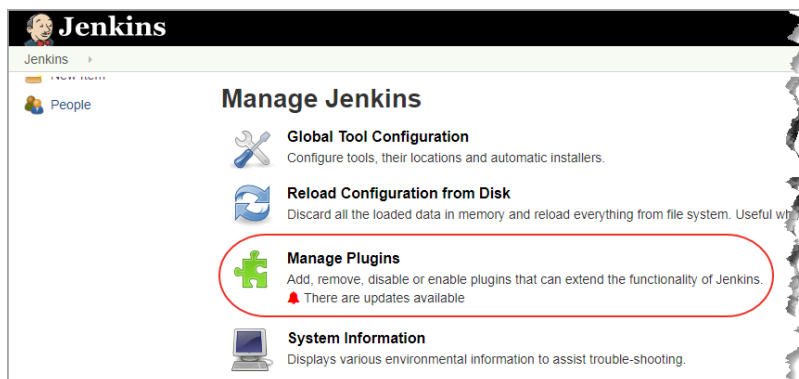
Jenkins

Jenkins

New Item

People

Manage Jenkins

Global Tool Configuration
Configure tools, their locations and automatic installers.

Reload Configuration from Disk
Discard all the loaded data in memory and reload everything from file system. Useful wh

Manage Plugins
Add, remove, disable or enable plugins that can extend the functionality of Jenkins.
There are updates available

System Information
Displays various environmental information to assist trouble-shooting.